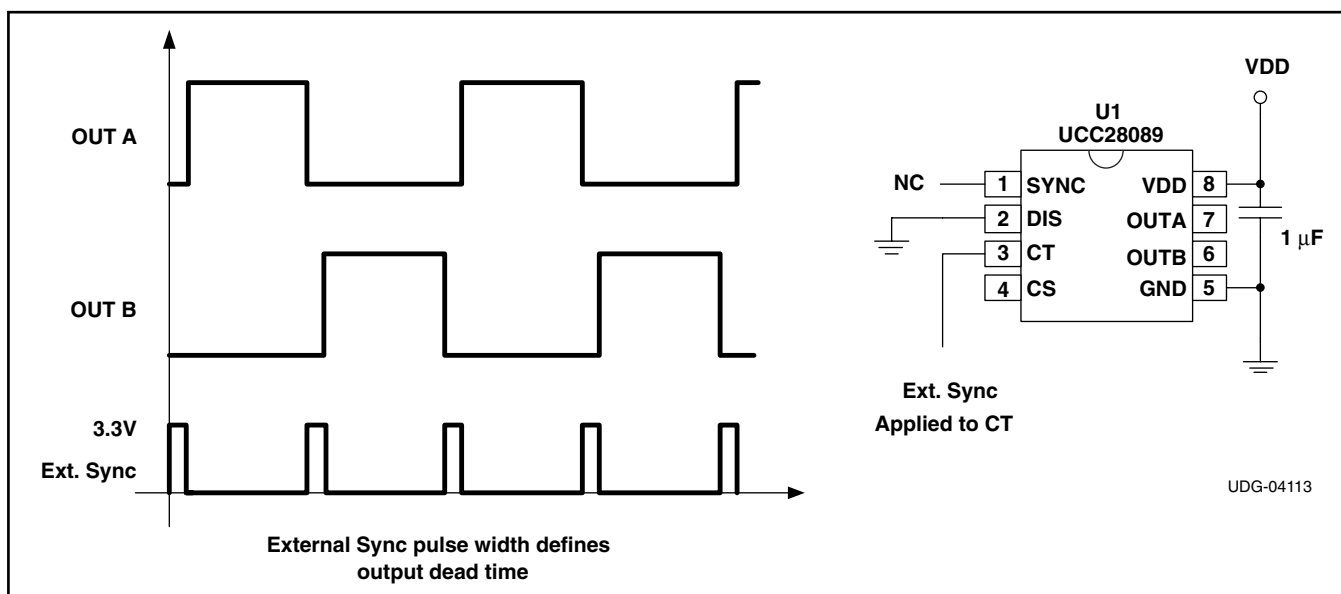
OUT A

OUT B

3.3V

Ext. Sync

External Sync pulse width defines output dead time

VDD

U1
UCC28089

NC

1 SYNC

2 DIS

3 CT

4 CS

VDD 8

OUTA 7

OUTB 6

GND 5

1 $\mu$F

Ext. Sync
Applied to CT

UDG-04113